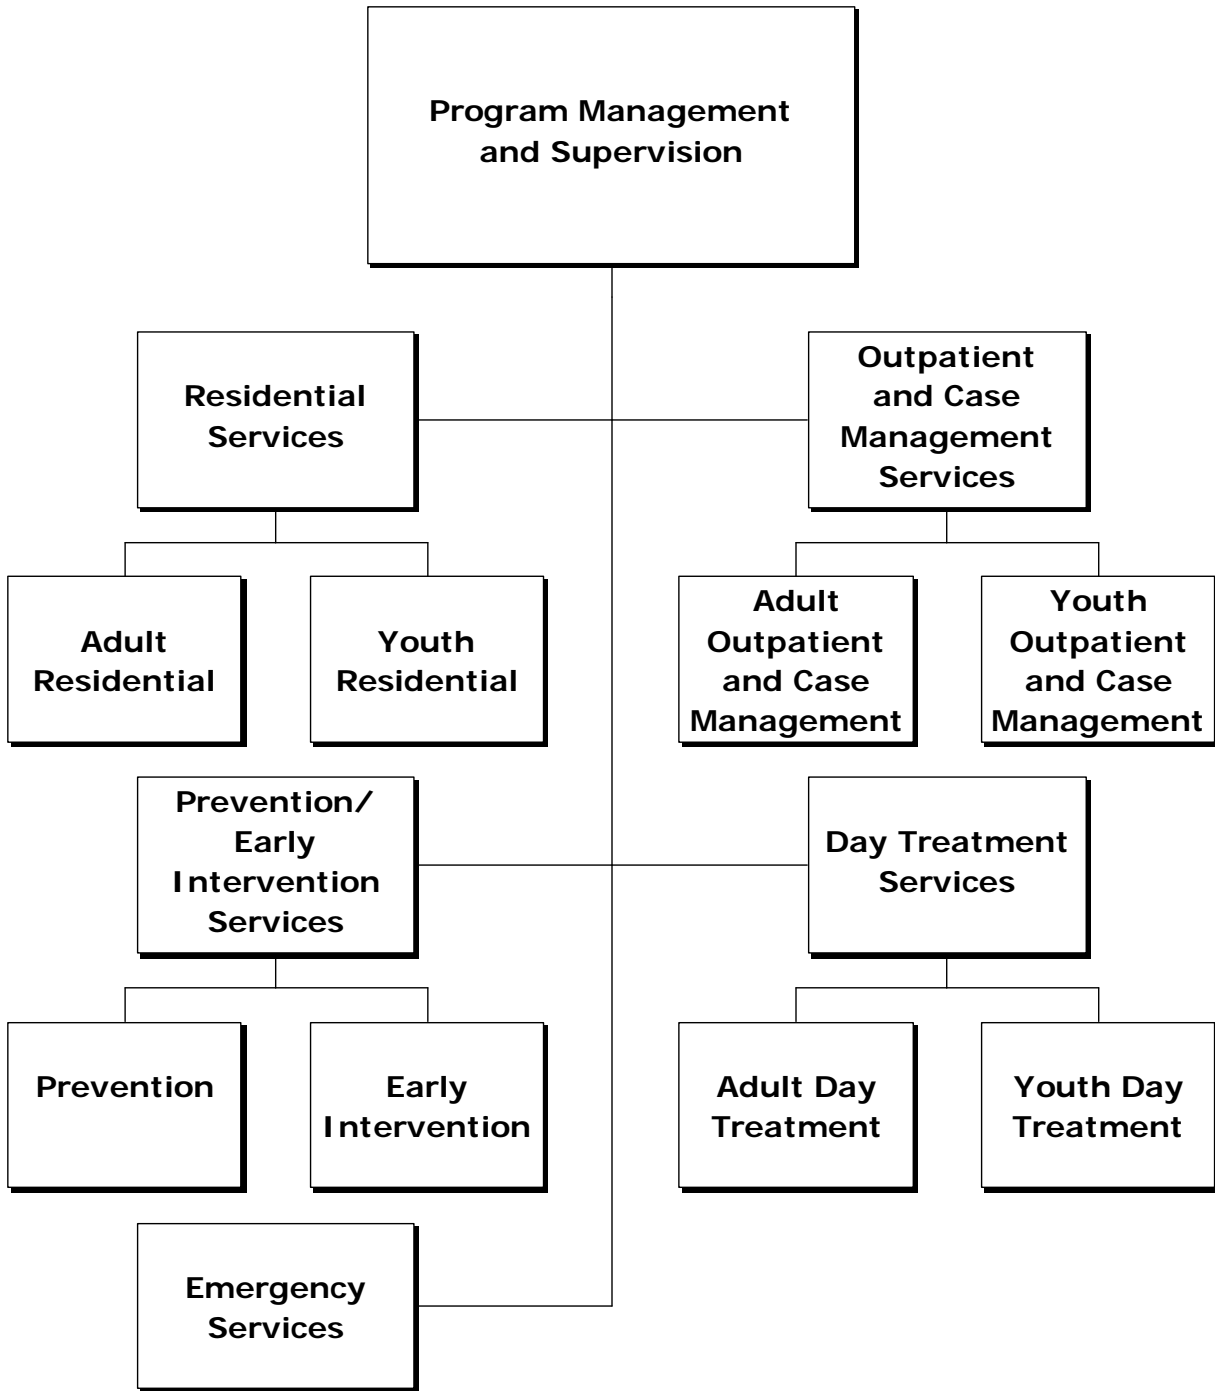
Program Management and Supervision

Residential Services

Outpatient and Case Management Services

Adult Residential

Youth Residential

Adult Outpatient and Case Management

Youth Outpatient and Case Management

Prevention/ Early Intervention Services

Day Treatment Services

Prevention

Early Intervention

Adult Day Treatment

Youth Day Treatment

Emergency Services